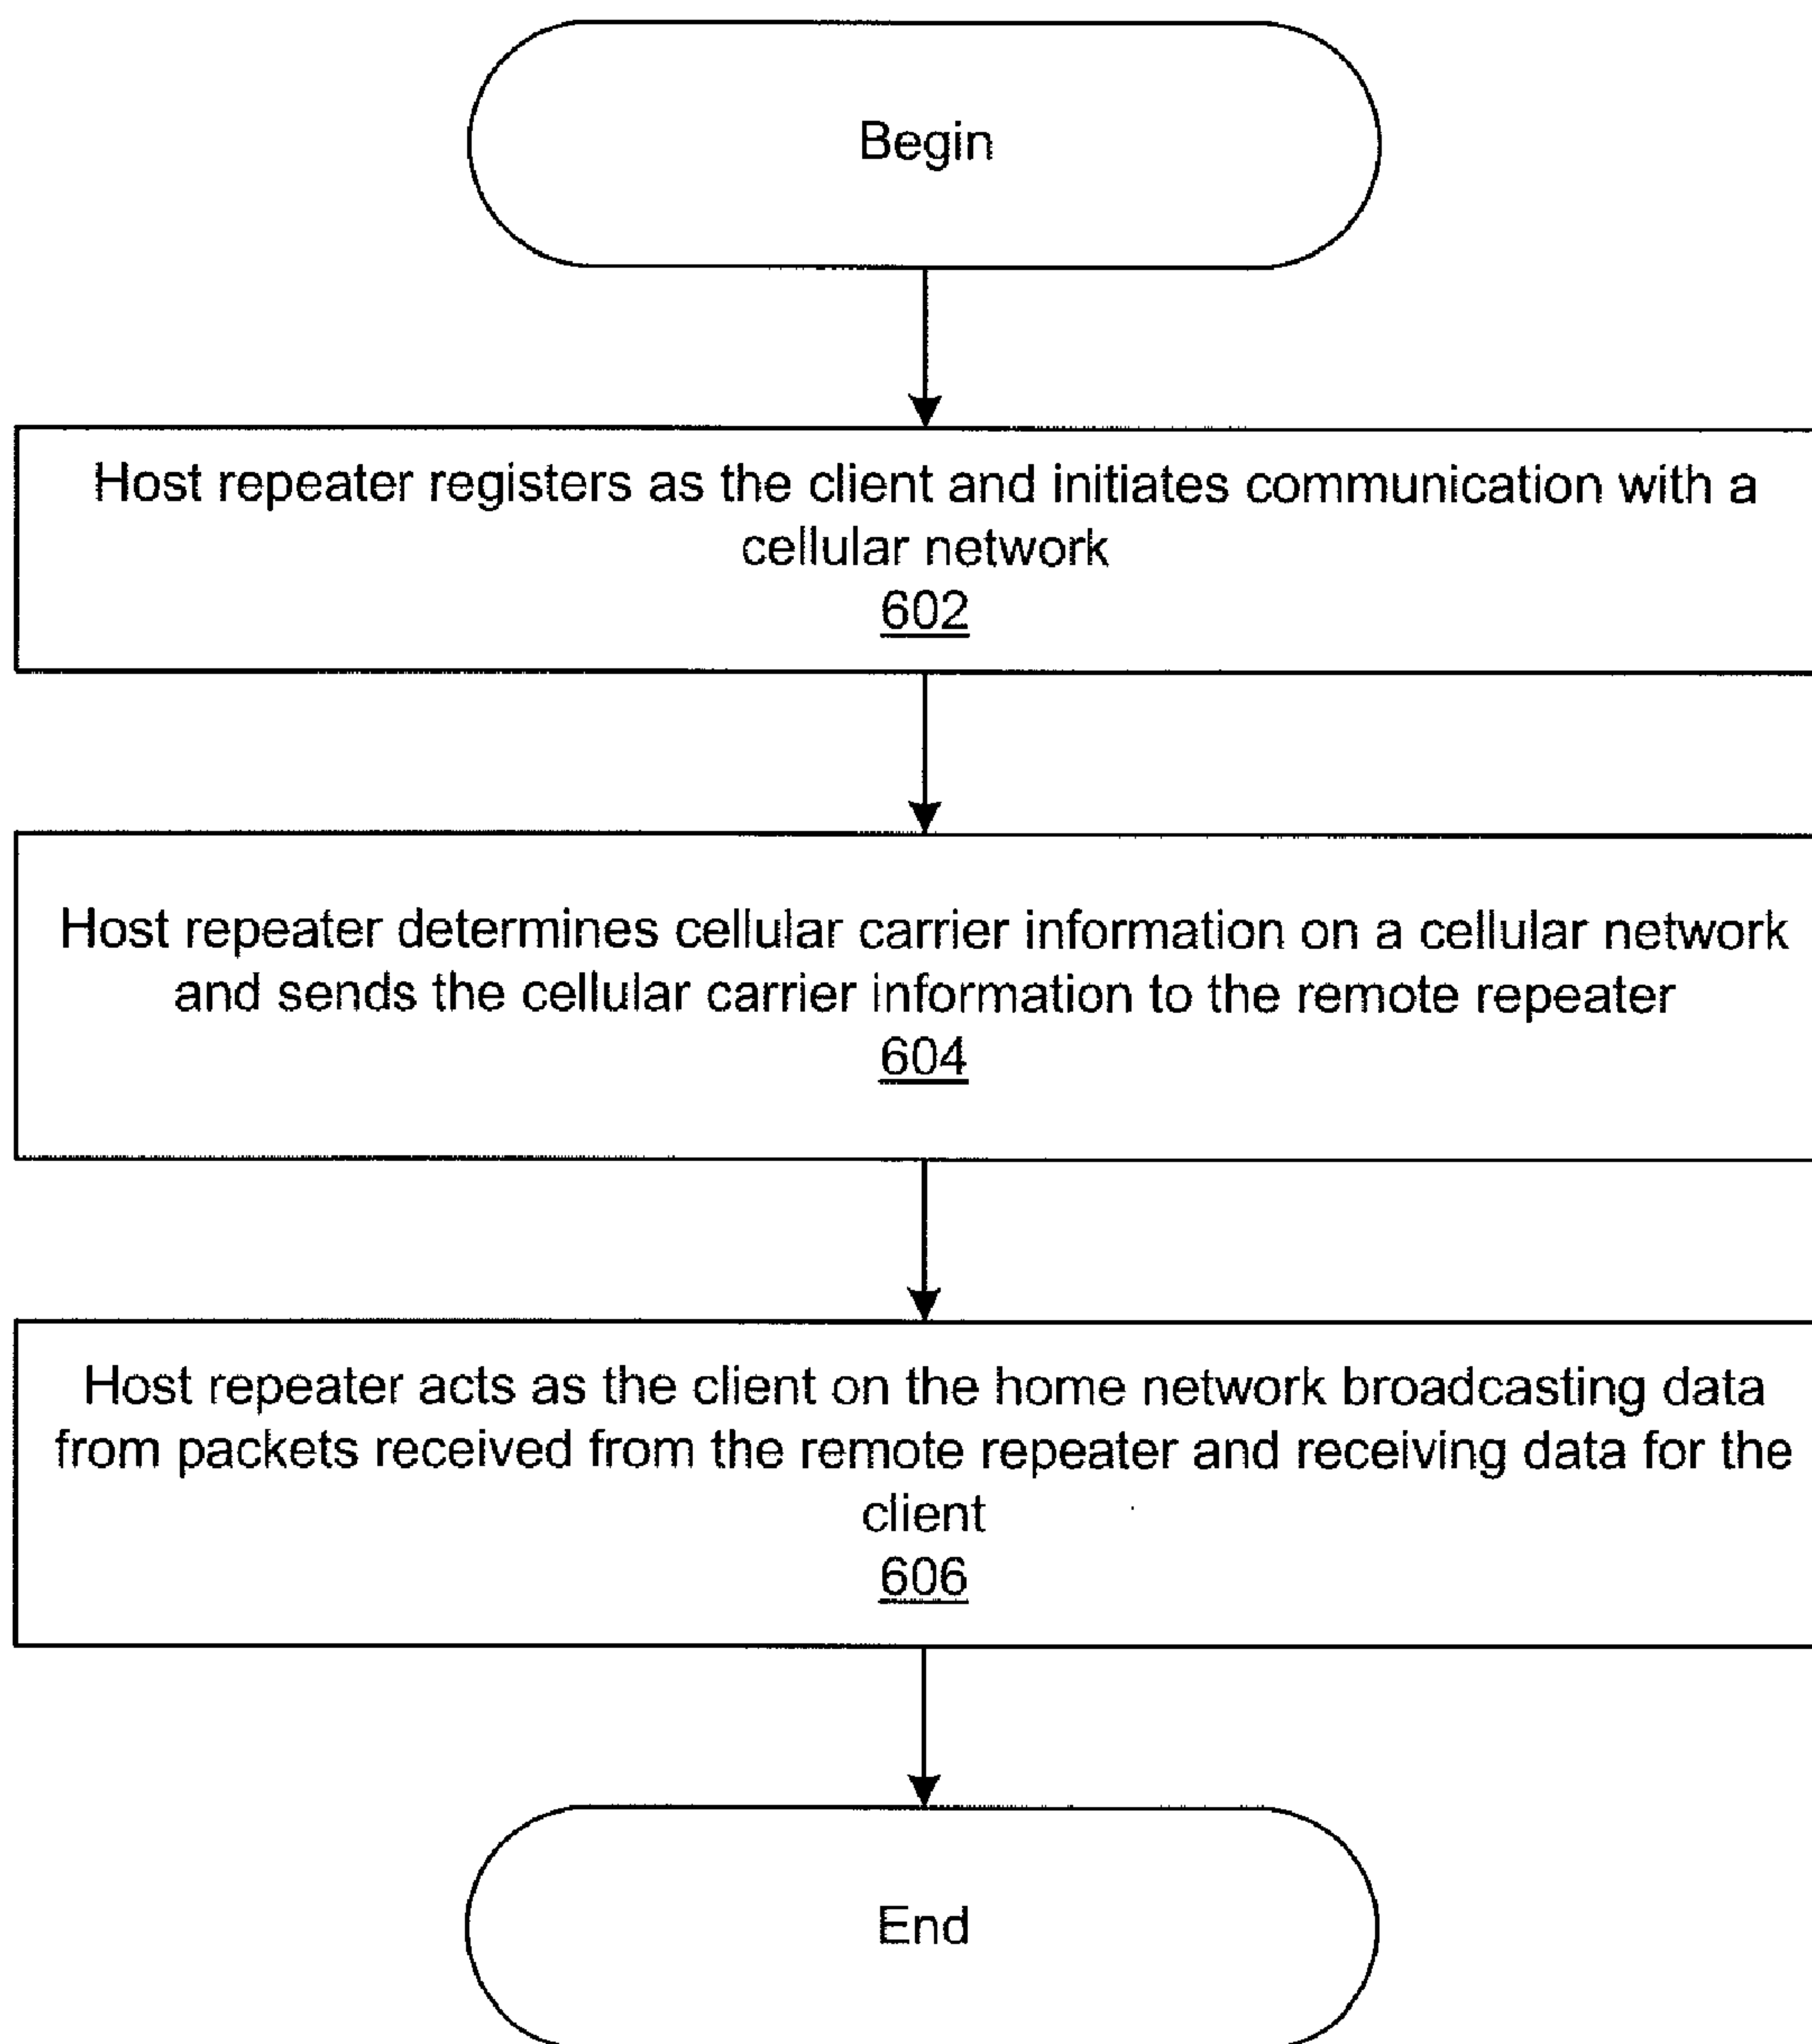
Begin

Host repeater registers as the client and initiates communication with a cellular network
602

Host repeater determines cellular carrier information on a cellular network and sends the cellular carrier information to the remote repeater
604

Host repeater acts as the client on the home network broadcasting data from packets received from the remote repeater and receiving data for the client
606

End